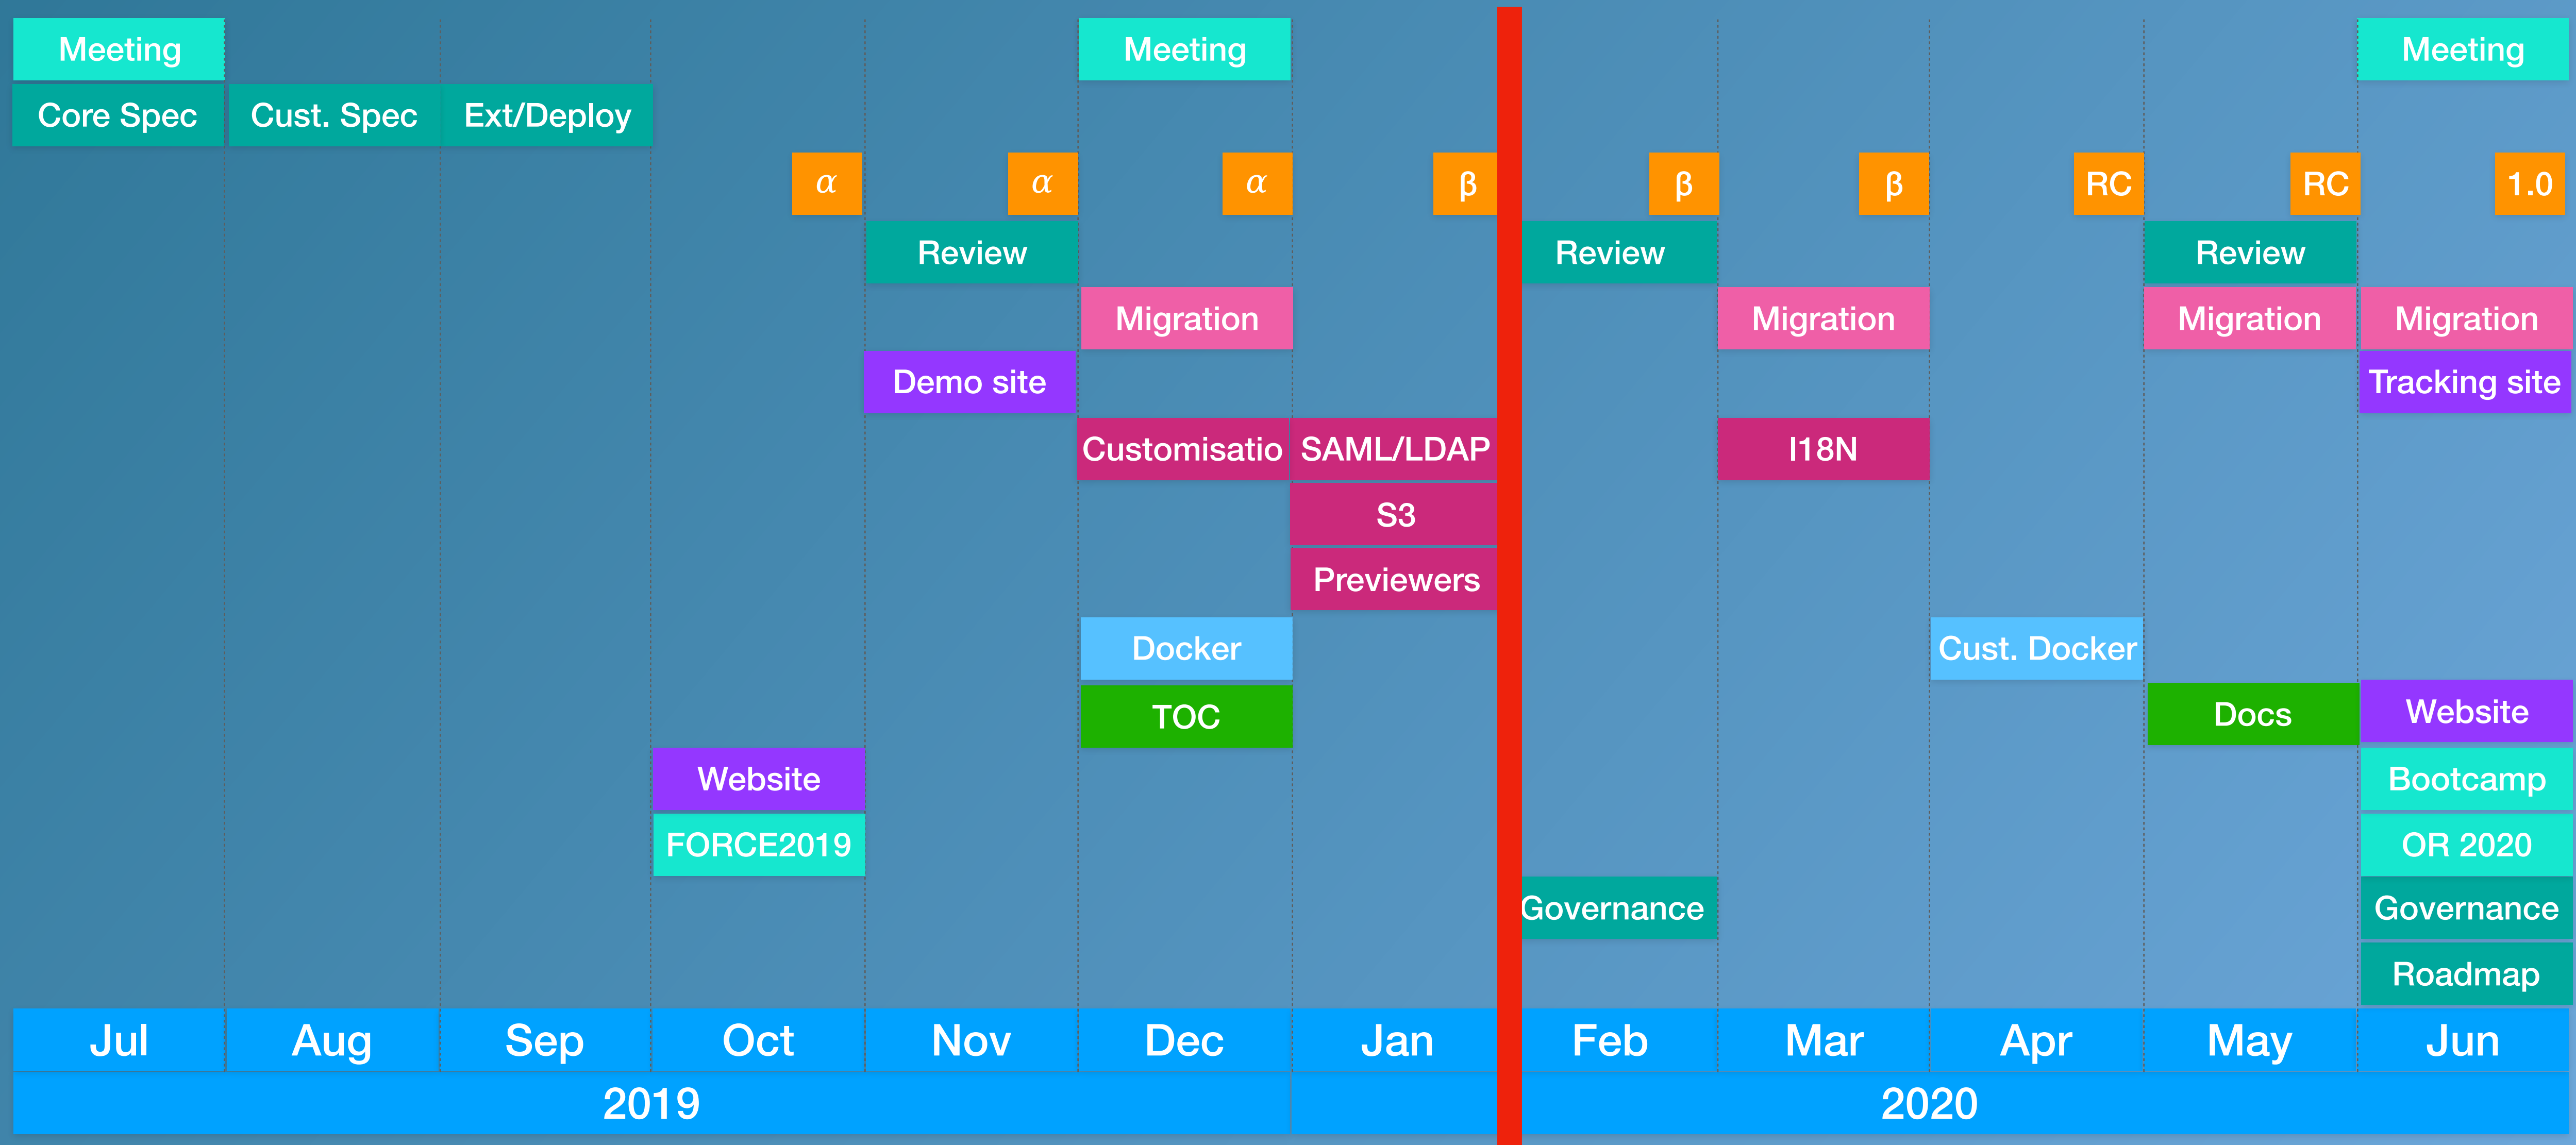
Meeting
Meeting
Meeting
Core Spec
Cust. Spec
Ext/Deploy
$\alpha$
$\alpha$
$\alpha$
β
β
β
RC
RC
1.0
Review
Review
Review
Migration
Migration
Migration
Migration
Demo site
Tracking site
Customisatio
SAML/LDAP
I18N
S3
Previewers
Docker
Cust. Docker
TOC
Docs
Website
Website
Bootcamp
FORCE2019
OR 2020
Governance
Governance
Roadmap

| Jul | Aug | Sep | Oct | Nov | Dec | Jan | Feb | Mar | Apr | May | Jun |
|---|---|---|---|---|---|---|---|---|---|---|---|

2019
2020